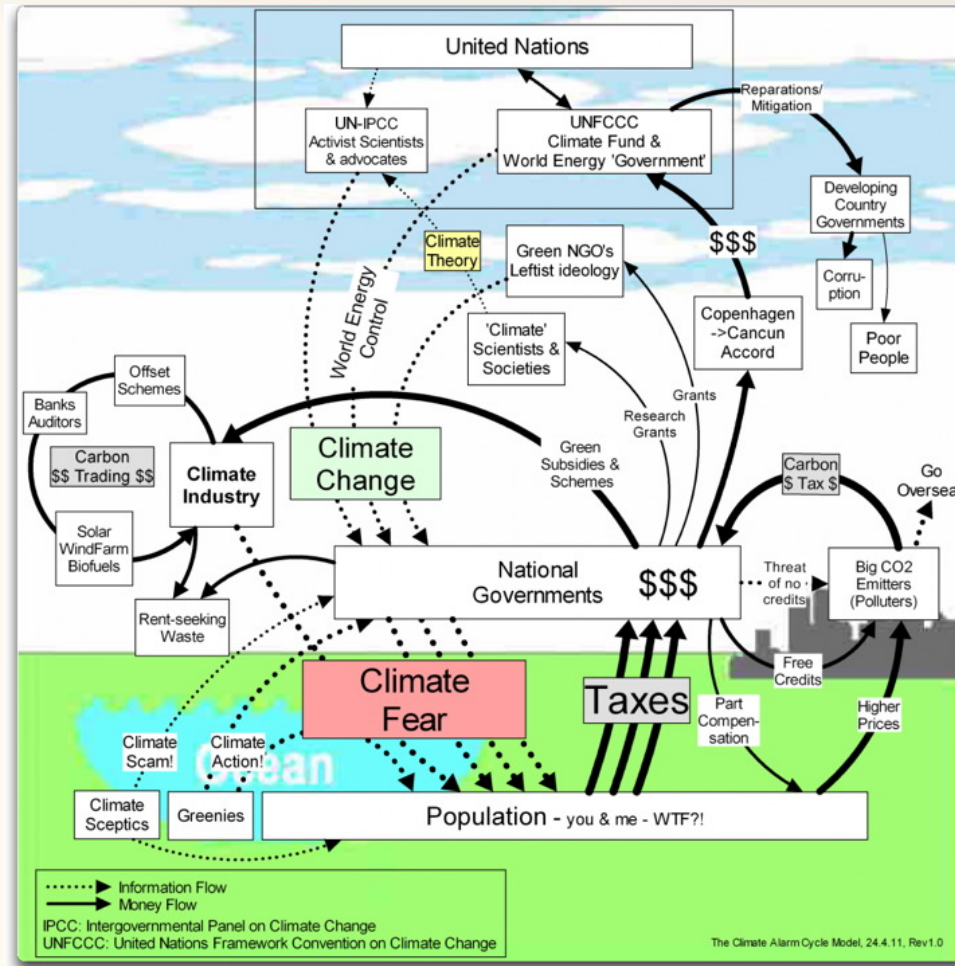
United Nations

UN-IPCC
Activist Scientists & advocates

UNFCCC
Climate Fund &
World Energy 'Government'

Reparations/ Mitigation

Developing Country Governments

Corru-ption

Poor People

$$$

Climate Theory

Green NGO's Leftist ideology

World Energy Control

'Climate' Scientists & Societies

Copenhagen ->Cancun Accord

Offset Schemes

Banks Auditors

Carbon
$$ Trading $$

Climate Industry

Climate Change

Green Subsidies & Schemes

Research Grants

Grants

Carbon
$ Tax $

Go Overseas

Solar
WindFarm
Biofuels

National Governments $$$

Threat of no credits

Big CO2 Emitters (Polluters)

Rent-seeking Waste

Free Credits

Climate Fear

Taxes

Part Compen-sation

Higher Prices

Climate Scam!

Climate Action!

Ocean

Climate Sceptics

Greenies

Population - you & me - WTF?!

Information Flow
Money Flow
IPCC: Intergovernmental Panel on Climate Change
UNFCCC: United Nations Framework Convention on Climate Change

The Climate Alarm Cycle Model, 24.4.11, Rev1.0